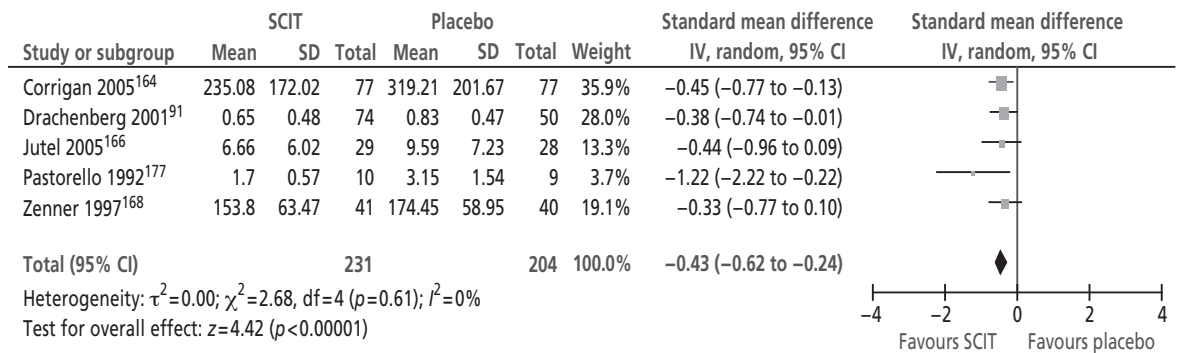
| Study or subgroup | SCIT Mean | SCIT SD | SCIT Total | Placebo Mean | Placebo SD | Placebo Total | Weight | Standard mean difference IV, random, 95% CI |
|---|---|---|---|---|---|---|---|---|
| Corrigan 2005$^{164}$ | 235.08 | 172.02 | 77 | 319.21 | 201.67 | 77 | 35.9% | −0.45 (−0.77 to −0.13) |
| Drachenberg 2001$^{91}$ | 0.65 | 0.48 | 74 | 0.83 | 0.47 | 50 | 28.0% | −0.38 (−0.74 to −0.01) |
| Jutel 2005$^{166}$ | 6.66 | 6.02 | 29 | 9.59 | 7.23 | 28 | 13.3% | −0.44 (−0.96 to 0.09) |
| Pastorello 1992$^{177}$ | 1.7 | 0.57 | 10 | 3.15 | 1.54 | 9 | 3.7% | −1.22 (−2.22 to −0.22) |
| Zenner 1997$^{168}$ | 153.8 | 63.47 | 41 | 174.45 | 58.95 | 40 | 19.1% | −0.33 (−0.77 to 0.10) |
| Total (95% CI) | | | 231 | | | 204 | 100.0% | −0.43 (−0.62 to −0.24) |

Heterogeneity: $\tau^2=0.00$; $\chi^2=2.68$, df=4 ($p$=0.61); $I^2=0\%$
Test for overall effect: $z=4.42$ ($p<0.00001$)

Standard mean difference
IV, random, 95% CI

−4 −2 0 2 4
Favours SCIT Favours placebo